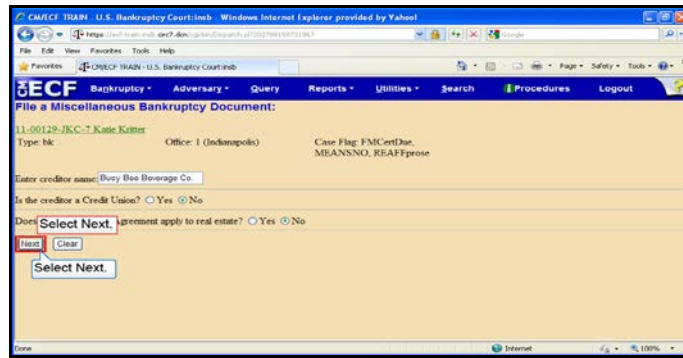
CM/ECF TRAIN - U.S. Bankruptcy Court:insb - Windows Internet Explorer provided by Yahoo!

https://ecf-train.insb.circ7.dcn/cgi-bin/Dispatch.pl?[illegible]

Google

File Edit View Favorites Tools Help

Favorites CM/ECF TRAIN - U.S. Bankruptcy Court:insb

Page • Safety • Tools •

ECF Bankruptcy • Adversary • Query Reports • Utilities • Search Procedures Logout

File a Miscellaneous Bankruptcy Document:

11-00129-JKC-7 Katie Kritter

Type: bk Office: 1 (Indianapolis) Case Flag: FMCertDue, MEANSNO, REAFFprose

Enter creditor name: Busy Bee Beverage Co.

Is the creditor a Credit Union? ○ Yes ⦿ No

Does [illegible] agreement apply to real estate? ○ Yes ⦿ No

Select Next.

Next Clear

Select Next.

Done Internet 100%